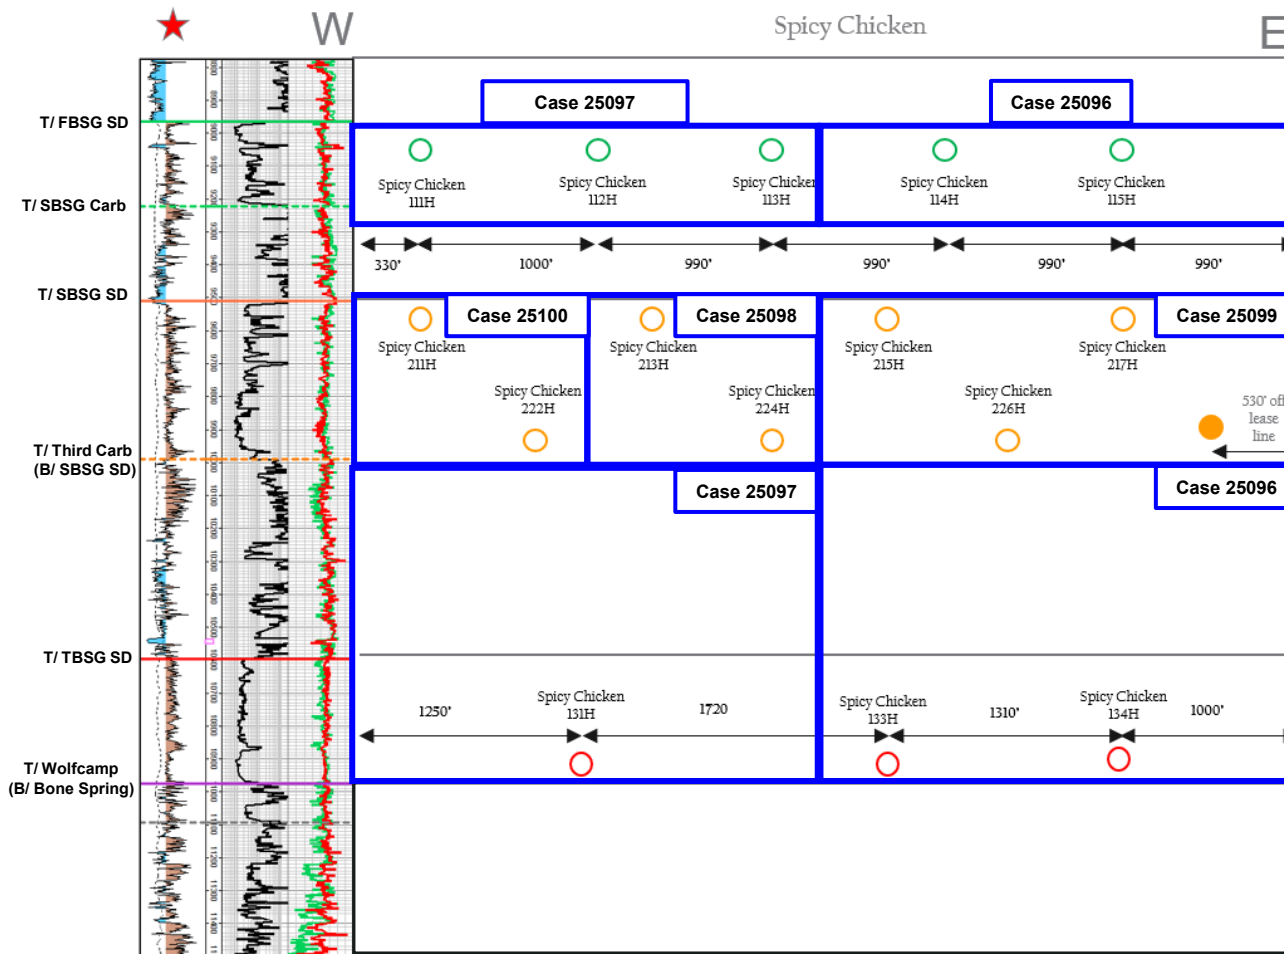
W

Spicy Chicken

E

T/ FBSG SD

T/ SBSG Carb

T/ SBSG SD

T/ Third Carb (B/ SBSG SD)

T/ TBSG SD

T/ Wolfcamp (B/ Bone Spring)

Case 25097

Case 25096

Spicy Chicken 111H

Spicy Chicken 112H

Spicy Chicken 113H

Spicy Chicken 114H

Spicy Chicken 115H

330'

1000'

990'

990'

990'

990'

Case 25100

Case 25098

Case 25099

Spicy Chicken 211H

Spicy Chicken 213H

Spicy Chicken 215H

Spicy Chicken 217H

Spicy Chicken 222H

Spicy Chicken 224H

Spicy Chicken 226H

530' of lease line

Case 25097

Case 25096

1250'

Spicy Chicken 131H

1720

Spicy Chicken 133H

1310'

Spicy Chicken 134H

1000'